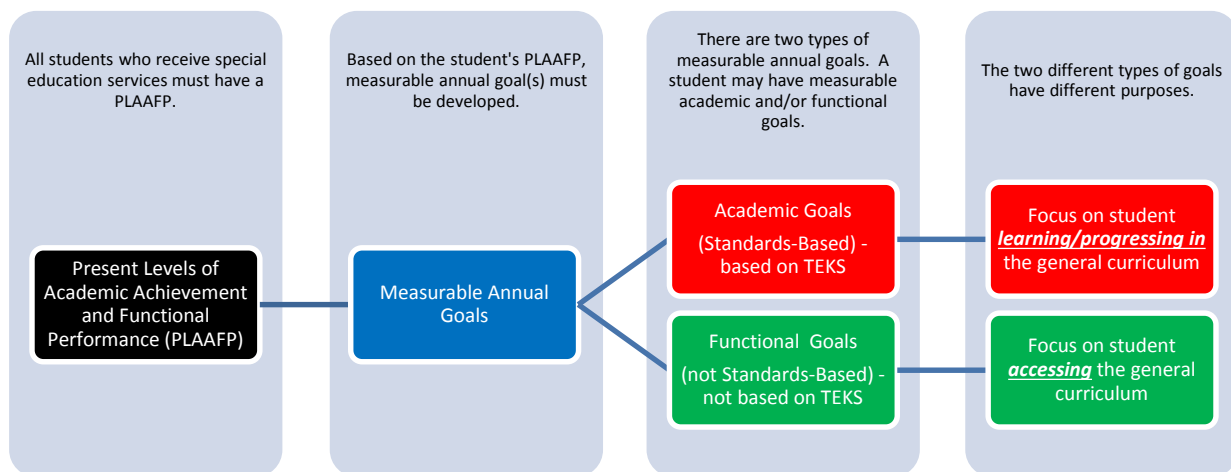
All students who receive special education services must have a PLAAFP.

Present Levels of Academic Achievement and Functional Performance (PLAAFP)

Based on the student's PLAAFP, measurable annual goal(s) must be developed.

Measurable Annual Goals

There are two types of measurable annual goals. A student may have measurable academic and/or functional goals.

Academic Goals

(Standards-Based) - based on TEKS

Functional Goals

(not Standards-Based) - not based on TEKS

The two different types of goals have different purposes.

Focus on student ***learning/progressing in*** the general curriculum

Focus on student ***accessing*** the general curriculum